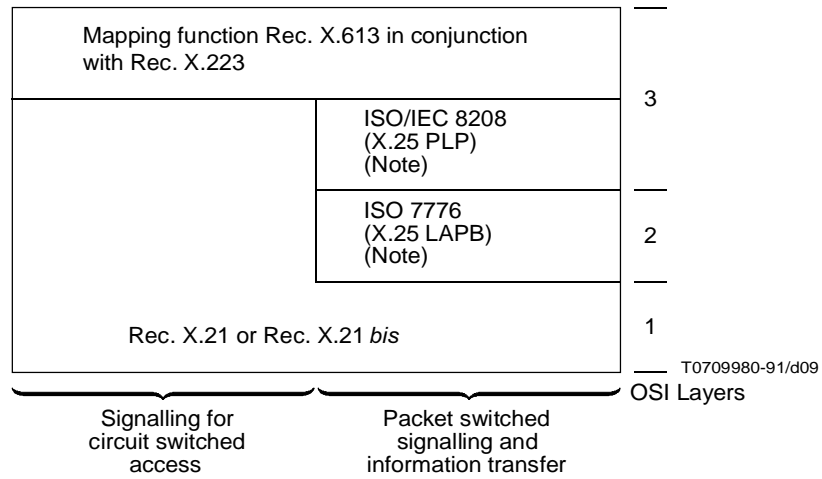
Mapping function Rec. X.613 in conjunction with Rec. X.223

ISO/IEC 8208
(X.25 PLP)
(Note)

ISO 7776
(X.25 LAPB)
(Note)

Rec. X.21 or Rec. X.21 *bis*

3

2

1

T0709980-91/d09

OSI Layers

Signalling for circuit switched access

Packet switched signalling and information transfer